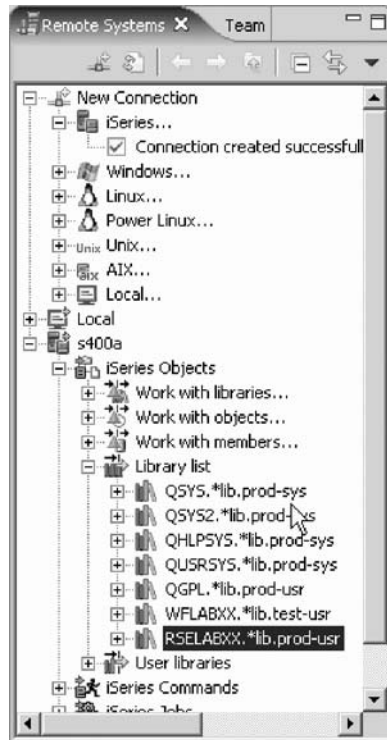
Remote Systems ✕ Team

New Connection
iSeries...
Connection created successfull
Windows...
Linux...
Power Linux...
Unix Unix...
aix AIX...
Local...
Local
s400a
iSeries Objects
Work with libraries...
Work with objects...
Work with members...
Library list
QSYS.*lib.prod-sys
QSYS2.*lib.prod-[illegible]s
QHLPSYS.*lib.prod-sys
QUSRSYS.*lib.prod-sys
QGPL.*lib.prod-usr
WFLABXX.*lib.test-usr
RSELABXX.*lib.prod-usr
User libraries
iSeries Commands
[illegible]